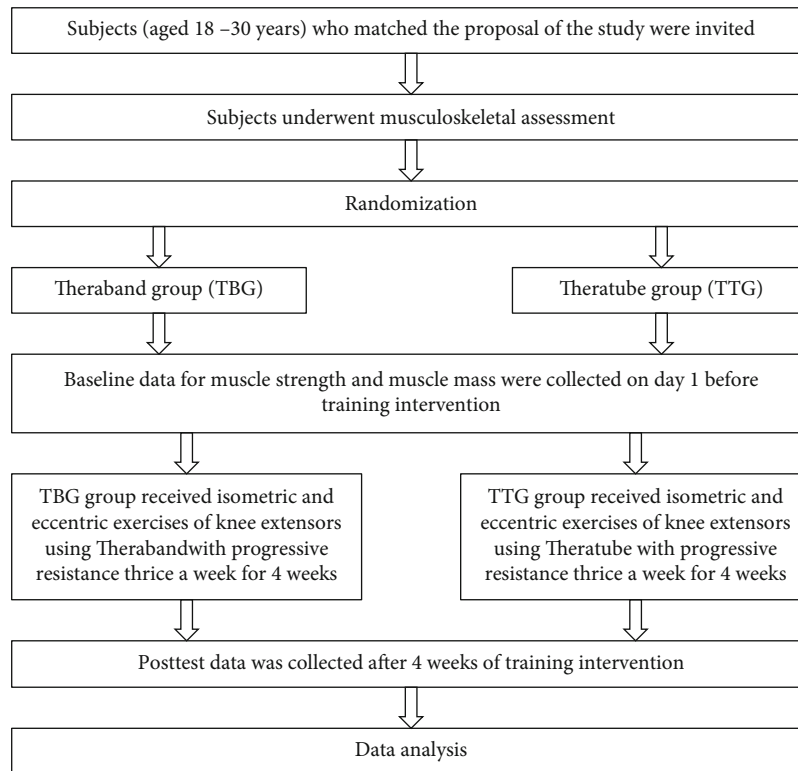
Subjects (aged 18 –30 years) who matched the proposal of the study were invited

Subjects underwent musculoskeletal assessment

Randomization

Theraband group (TBG)

Theratube group (TTG)

Baseline data for muscle strength and muscle mass were collected on day 1 before training intervention

TBG group received isometric and eccentric exercises of knee extensors using Therabandwith progressive resistance thrice a week for 4 weeks

TTG group received isometric and eccentric exercises of knee extensors using Theratube with progressive resistance thrice a week for 4 weeks

Posttest data was collected after 4 weeks of training intervention

Data analysis